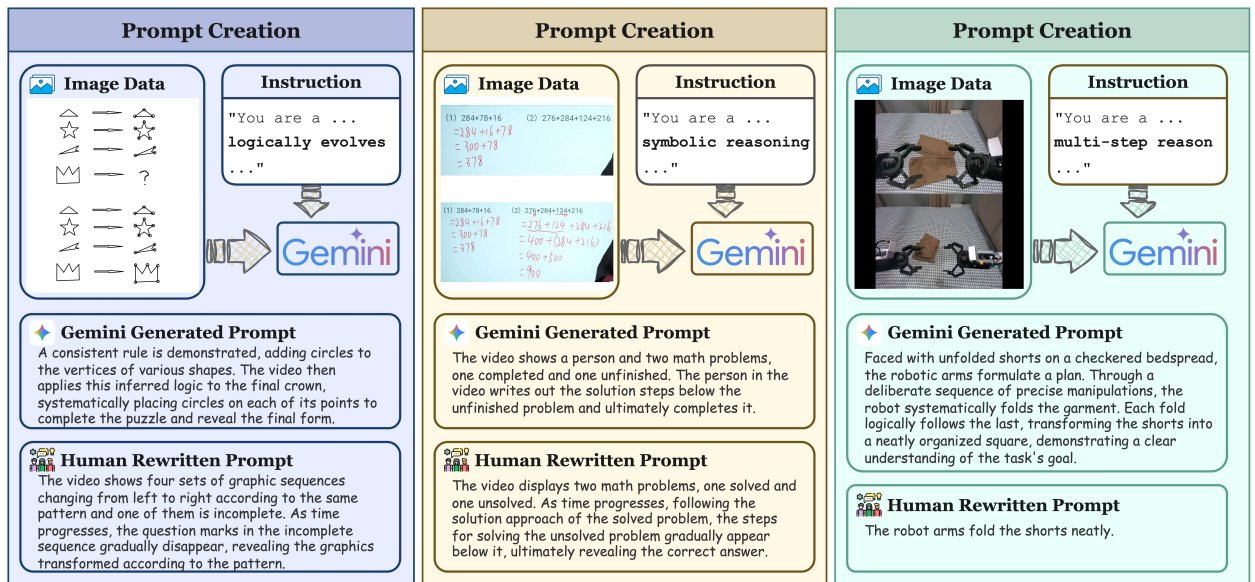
Prompt Creation

Image Data

?

Instruction

"You are a ... logically evolves ..."

Gemini

Gemini Generated Prompt

A consistent rule is demonstrated, adding circles to the vertices of various shapes. The video then applies this inferred logic to the final crown, systematically placing circles on each of its points to complete the puzzle and reveal the final form.

Human Rewritten Prompt

The video shows four sets of graphic sequences changing from left to right according to the same pattern and one of them is incomplete. As time progresses, the question marks in the incomplete sequence gradually disappear, revealing the graphics transformed according to the pattern.

Prompt Creation

Image Data

(1) 284+78+16
$=284+16+78$
$=300+78$
$=378$

(2) 276+284+124+216

(1) 284+78+16
$=284+16+78$
$=300+78$
$=378$

(2) 276+284+124+216
$=276+124+284+216$
$=400+(284+216)$
$=400+500$
$=900$

Instruction

"You are a ... symbolic reasoning ..."

Gemini

Gemini Generated Prompt

The video shows a person and two math problems, one completed and one unfinished. The person in the video writes out the solution steps below the unfinished problem and ultimately completes it.

Human Rewritten Prompt

The video displays two math problems, one solved and one unsolved. As time progresses, following the solution approach of the solved problem, the steps for solving the unsolved problem gradually appear below it, ultimately revealing the correct answer.

Prompt Creation

Image Data

Instruction

"You are a ... multi-step reason ..."

Gemini

Gemini Generated Prompt

Faced with unfolded shorts on a checkered bedspread, the robotic arms formulate a plan. Through a deliberate sequence of precise manipulations, the robot systematically folds the garment. Each fold logically follows the last, transforming the shorts into a neatly organized square, demonstrating a clear understanding of the task's goal.

Human Rewritten Prompt

The robot arms fold the shorts neatly.